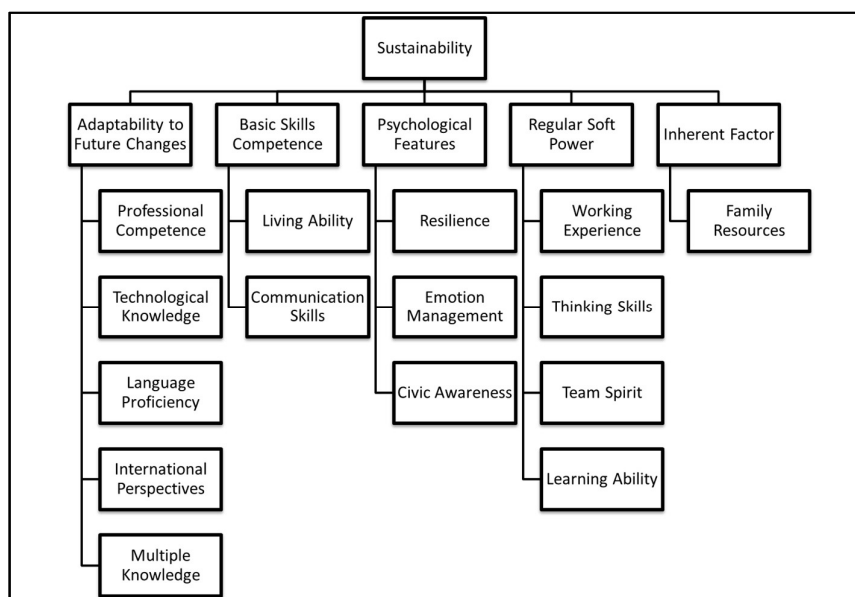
Sustainability

Adaptability to Future Changes

Professional Competence

Technological Knowledge

Language Proficiency

International Perspectives

Multiple Knowledge

Basic Skills Competence

Living Ability

Communication Skills

Psychological Features

Resilience

Emotion Management

Civic Awareness

Regular Soft Power

Working Experience

Thinking Skills

Team Spirit

Learning Ability

Inherent Factor

Family Resources